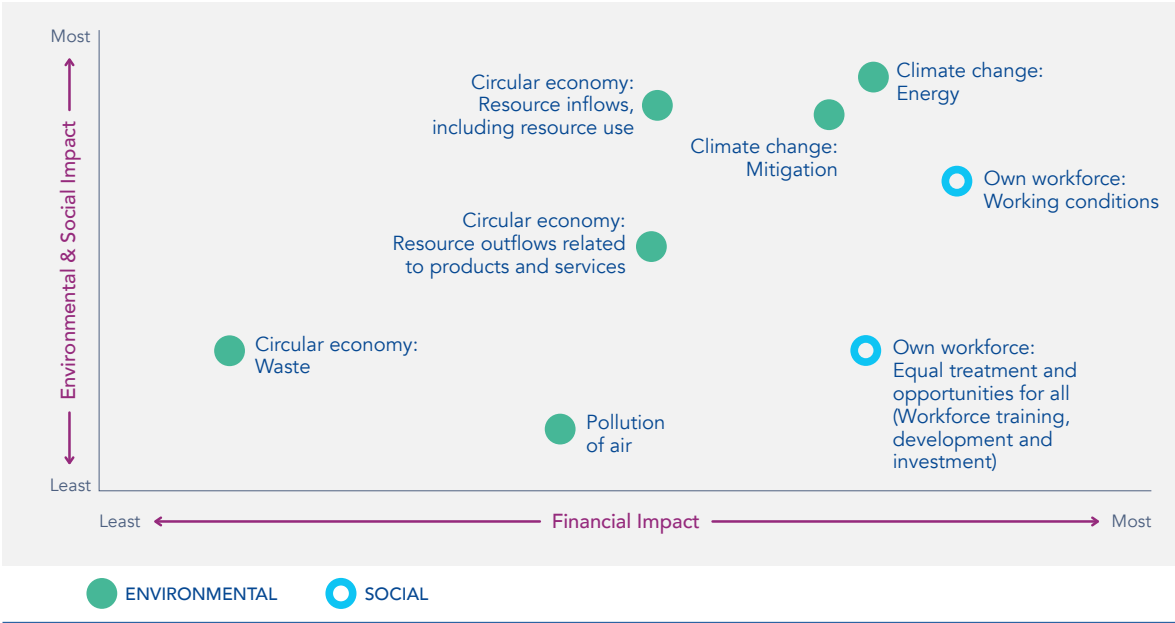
Most

Environmental & Social Impact

Least

Circular economy: Resource inflows, including resource use

Climate change: Energy

Climate change: Mitigation

Own workforce: Working conditions

Circular economy: Resource outflows related to products and services

Circular economy: Waste

Own workforce: Equal treatment and opportunities for all (Workforce training, development and investment)

Pollution of air

Least

Financial Impact

Most

ENVIRONMENTAL

SOCIAL